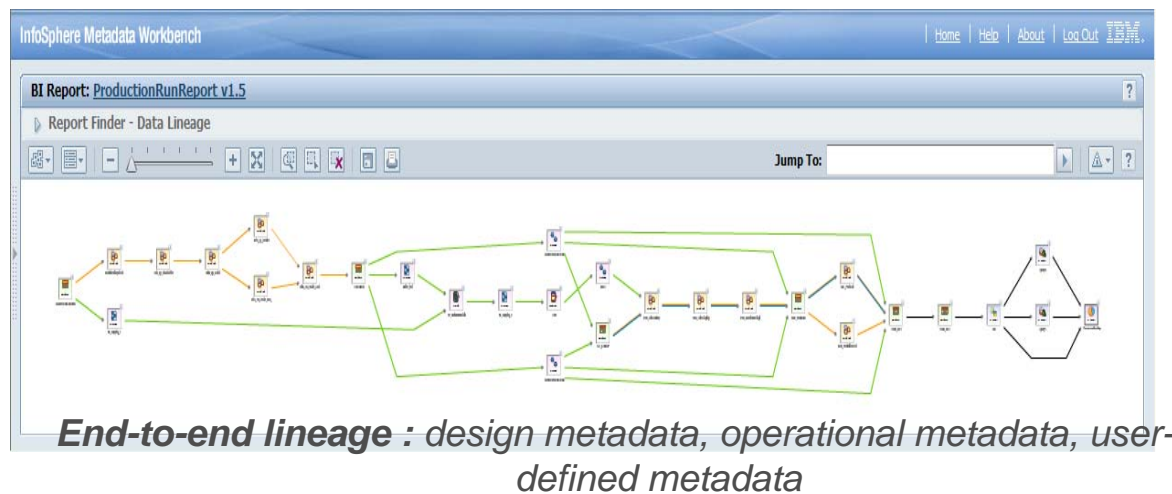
InfoSphere Metadata Workbench

Home | Help | About | Log Out IBM.

BI Report: ProductionRunReport v1.5

?

Report Finder - Data Lineage

Jump To:

?

**End-to-end lineage :** *design metadata, operational metadata, user-defined metadata*